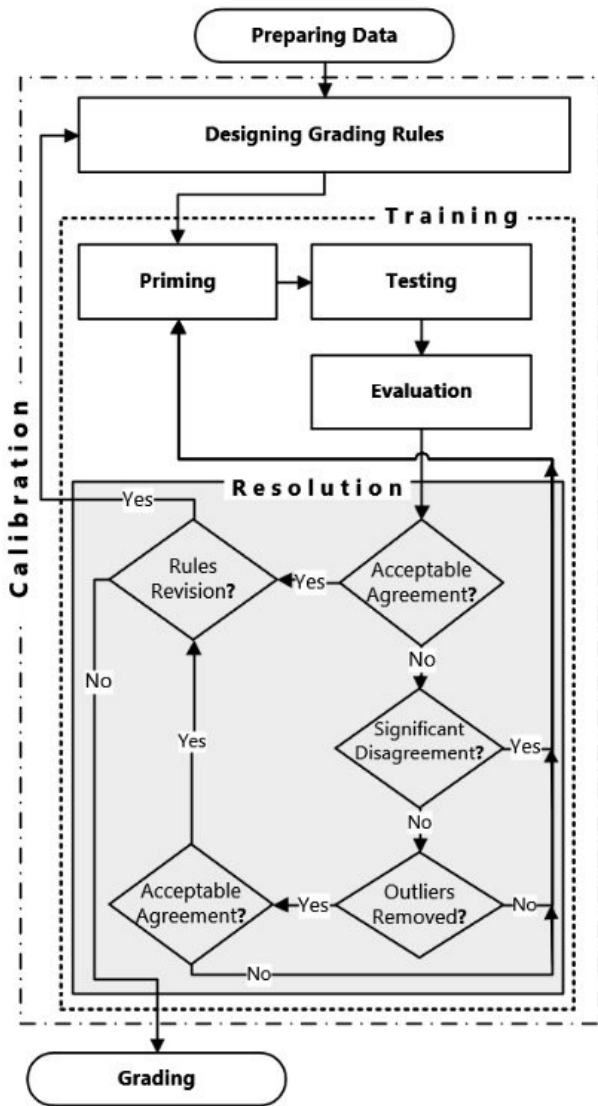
Preparing Data

Calibration

Designing Grading Rules

Training

Priming

Testing

Evaluation

Resolution

Yes

Rules Revision?

Yes

Acceptable Agreement?

No

No

Significant Disagreement?

Yes

Yes

No

Acceptable Agreement?

Yes

Outliers Removed?

No

No

Grading